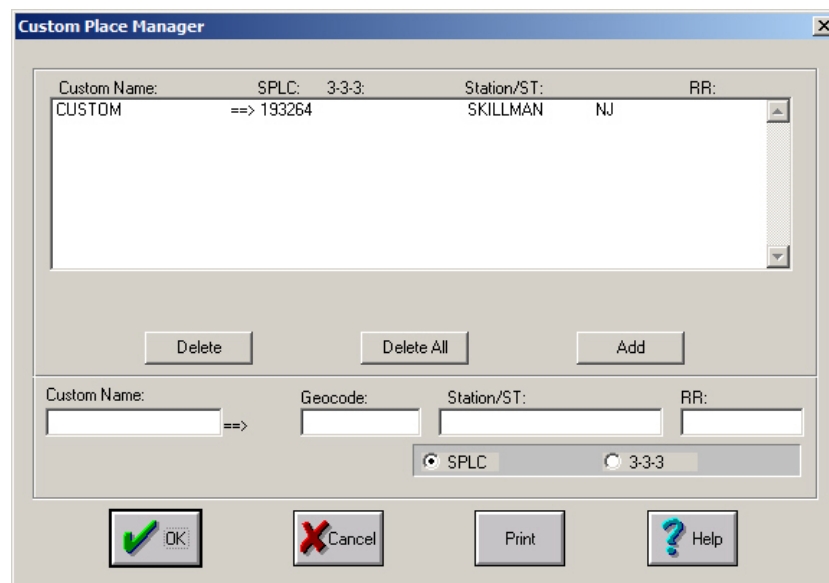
Custom Place Manager

Custom Name: SPLC: 3-3-3: Station/ST: RR:

| Custom Name: | SPLC: | 3-3-3: | Station/ST: | | RR: |
|---|---|---|---|---|---|
| CUSTOM | ==> 193264 | | SKILLMAN | NJ | |

Delete Delete All Add

Custom Name: ==> Geocode: Station/ST: RR:

SPLC 3-3-3

OK Cancel Print Help